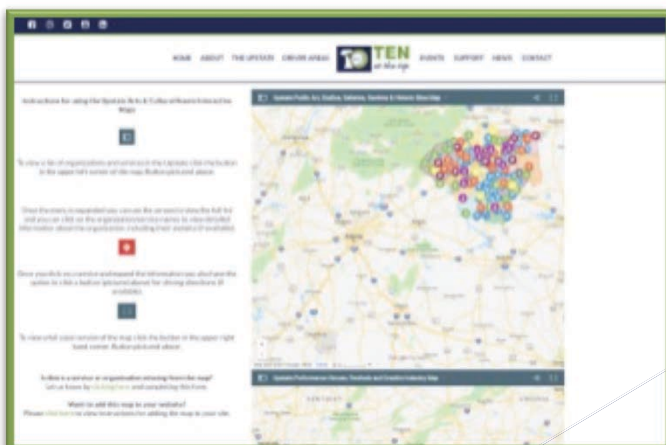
HOME ABOUT THE UPSTATE DRIVER AREAS TEN at the top EVENTS SUPPORT NEWS CONTACT

Instructions for using the Upstate Arts & Cultural Assets Interactive Maps

To view a list of organizations and services in the Upstate click the button in the upper left corner of the map. Button pictured above.

Once the menu is expanded you can use the arrows to view the full list and you can click on the organizations/services to view detailed information about the organization, including their website (if available).

Once you click on a service and expand the information you also have the option to click a button (pictured above) for driving directions (if available).

To view a full-sized version of the map click the button in the upper right hand corner. Button pictured above.

Is there a service or organization missing from the map? Let us know by clicking here and completing this form.

Want to add this map to your website? Please click here to view instructions for adding the map to your site.

Upstate Public Art, Studios, Galleries, Gardens & Historic Sites Map

Upstate Performance Venues, Festivals and Creative Industry Map